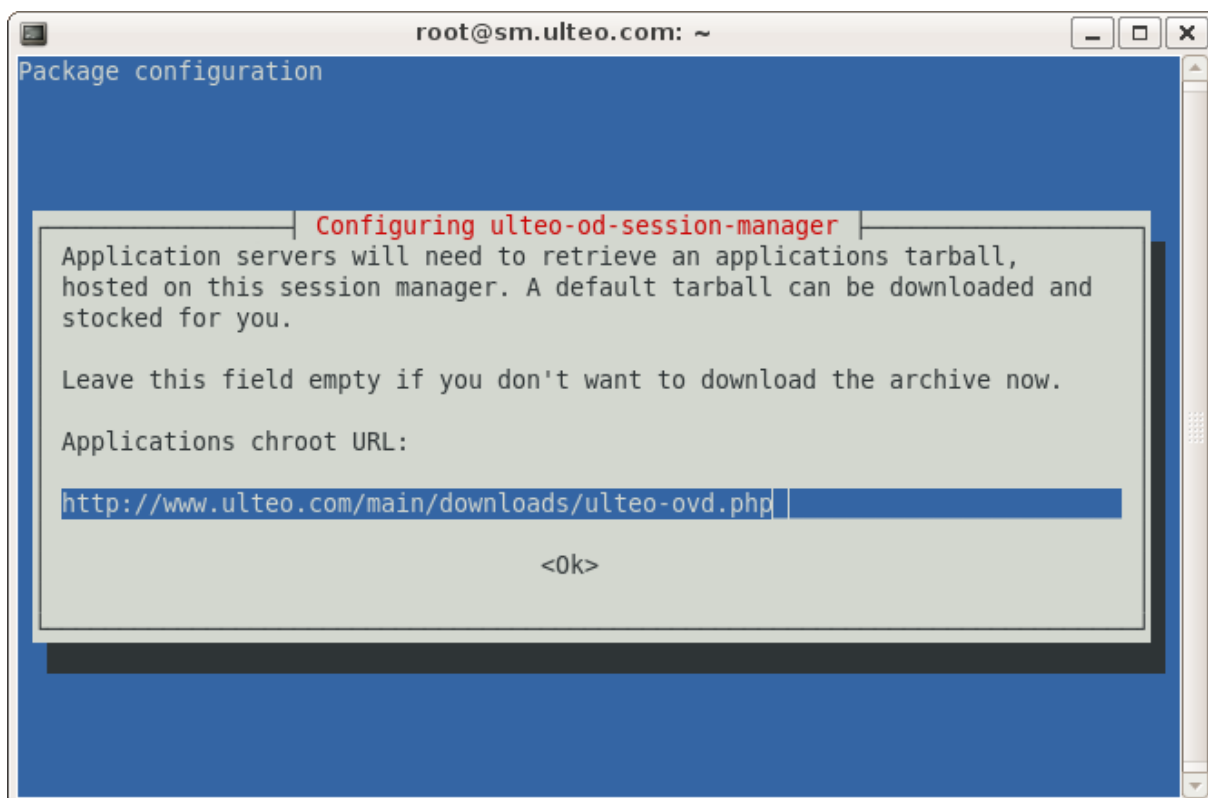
root@sm.ulteo.com: ~

Package configuration

Configuring ulteo-od-session-manager

Application servers will need to retrieve an applications tarball, hosted on this session manager. A default tarball can be downloaded and stocked for you.

Leave this field empty if you don't want to download the archive now.

Applications chroot URL:

http://www.ulteo.com/main/downloads/ulteo-ovd.php

<Ok>